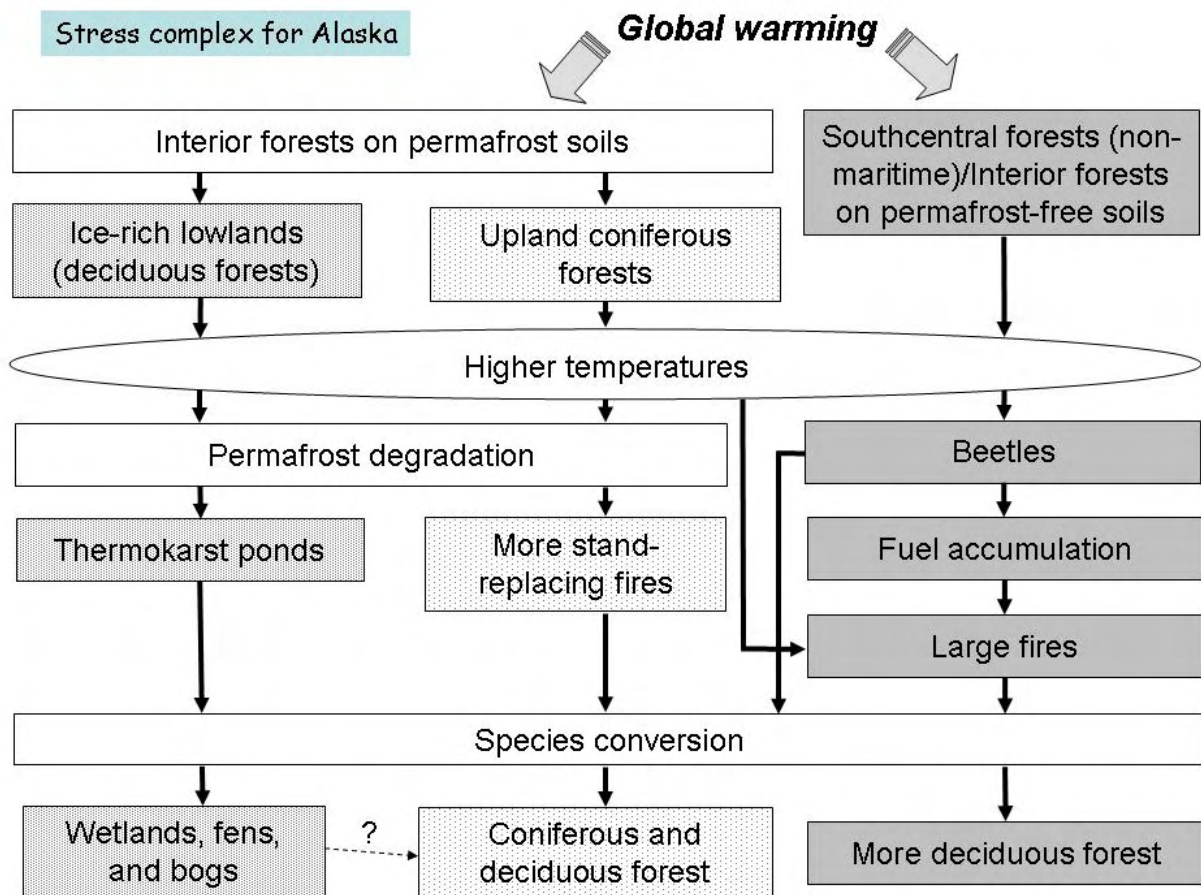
Stress complex for Alaska

Global warming

Interior forests on permafrost soils

Southcentral forests (non-maritime)/Interior forests on permafrost-free soils

Ice-rich lowlands (deciduous forests)

Upland coniferous forests

Higher temperatures

Permafrost degradation

Beetles

Thermokarst ponds

More stand-replacing fires

Fuel accumulation

Large fires

Species conversion

Wetlands, fens, and bogs

?

Coniferous and deciduous forest

More deciduous forest